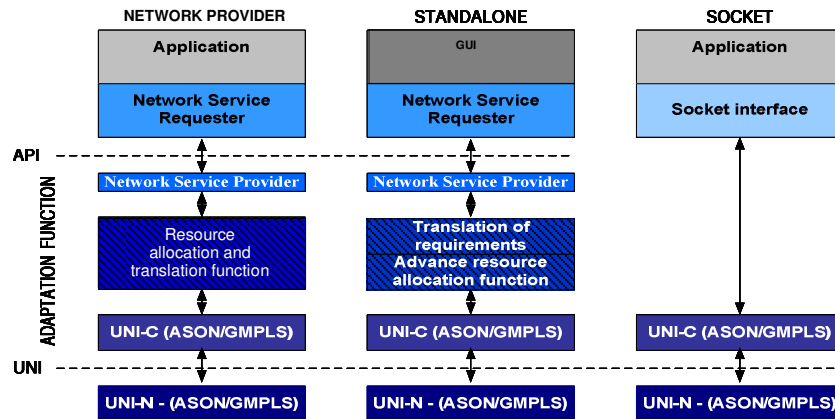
NETWORK PROVIDER

Application

Network Service Requester

Network Service Provider

Resource allocation and translation function

UNI-C (ASON/GMPLS)

UNI-N - (ASON/GMPLS)

STANDALONE

GUI

Network Service Requester

Network Service Provider

Translation of requirements

Advance resource allocation function

UNI-C (ASON/GMPLS)

UNI-N - (ASON/GMPLS)

SOCKET

Application

Socket interface

UNI-C (ASON/GMPLS)

UNI-N - (ASON/GMPLS)

API

ADAPTATION FUNCTION

UNI